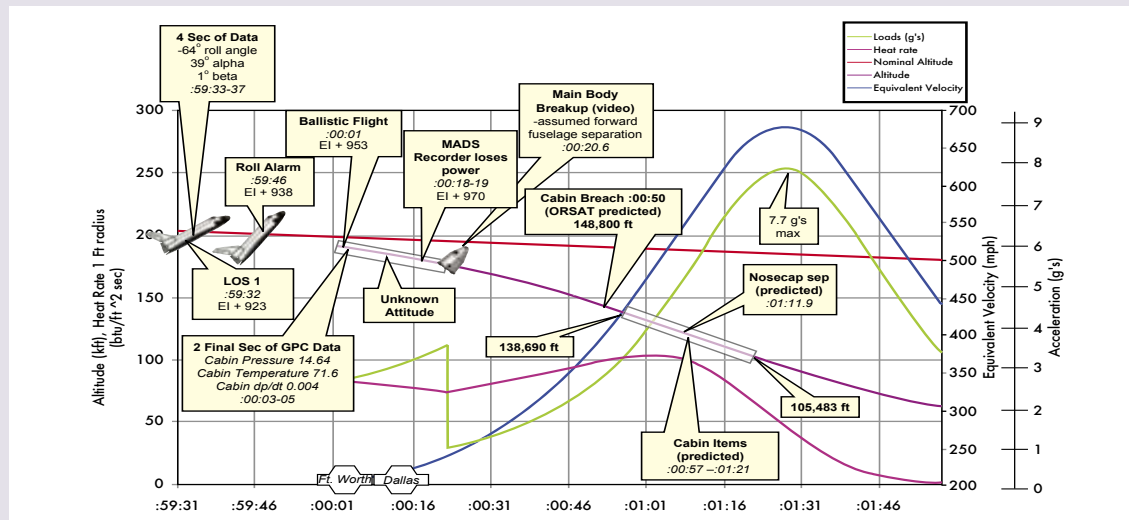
Loads (g's)
Heat rate
Nominal Altitude
Altitude
Equivalent Velocity

4 Sec of Data
-64° roll angle
39° alpha
1° beta
:59:33-37

Roll Alarm
:59:46
EI + 938

Ballistic Flight
:00:01
EI + 953

MADS
Recorder loses power
:00:18-19
EI + 970

Main Body Breakup (video)
-assumed forward fuselage separation
:00:20.6

Cabin Breach :00:50
(ORSAT predicted)
148,800 ft

7.7 g's max

LOS 1
:59:32
EI + 923

Unknown Attitude

Nosecap sep
(predicted)
:01:11.9

138,690 ft

2 Final Sec of GPC Data
Cabin Pressure 14.64
Cabin Temperature 71.6
Cabin dp/dt 0.004
:00:03-05

105,483 ft

Cabin Items
(predicted)
:00:57 –:01:21

Ft. Worth
Dallas

Altitude (kft), Heat Rate 1 Ft radius (btu/ft^2 sec)

Equivalent Velocity (mph)

Acceleration (g's)

300
250
200
150
100
50
0

700
650
600
550
500
450
400
350
300
250
200

9
8
7
6
5
4
3
2
1
0

:59:31
:59:46
:00:01
:00:16
:00:31
:00:46
:01:01
:01:16
:01:31
:01:46